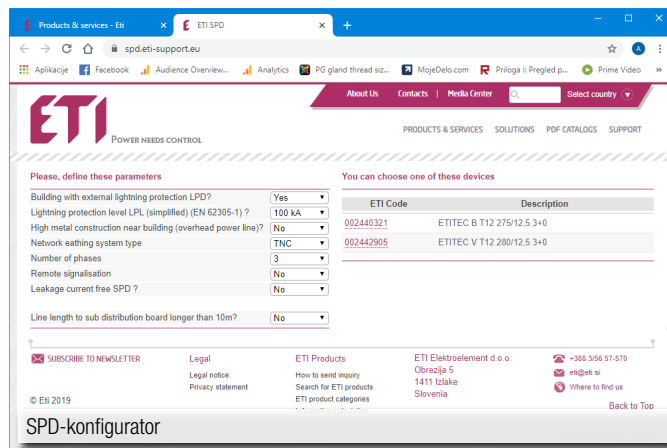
Products & services - Eti
ETI SPD
spd.eti-support.eu
Aplikacije Facebook Audience Overview... Analytics PG gland thread siz... MojeDelo.com Priloga I: Pregled p... Prime Video

About Us Contacts | Media Center Select country

ETI POWER NEEDS CONTROL

PRODUCTS & SERVICES SOLUTIONS PDF CATALOGS SUPPORT

Please, define these parameters

| | |
|---|---|
| Building with external lightning protection LPD? | Yes |
| Lightning protection level LPL (simplified) (EN 62305-1) ? | 100 kA |
| High metal construction near building (overhead power line)? | No |
| Network eathing system type | TNC |
| Number of phases | 3 |
| Remote signalisation | No |
| Leakage current free SPD ? | No |
| Line length to sub distribution board longer than 10m? | No |

You can choose one of these devices

| ETI Code | Description |
|---|---|
| 002440321 | ETITEC B T12 275/12,5 3+0 |
| 002442905 | ETITEC V T12 280/12,5 3+0 |

SUBSCRIBE TO NEWSLETTER

© Eti 2019

Legal
Legal notice
Privacy statement

ETI Products
How to send inquiry
Search for ETI products
ETI product categories

ETI Elektroelement d.o.o.
Obrezija 5
1411 Izlake
Slovenia

+386 3/56 57-570
eti@eti.si
Where to find us

Back to Top

SPD-konfigurator